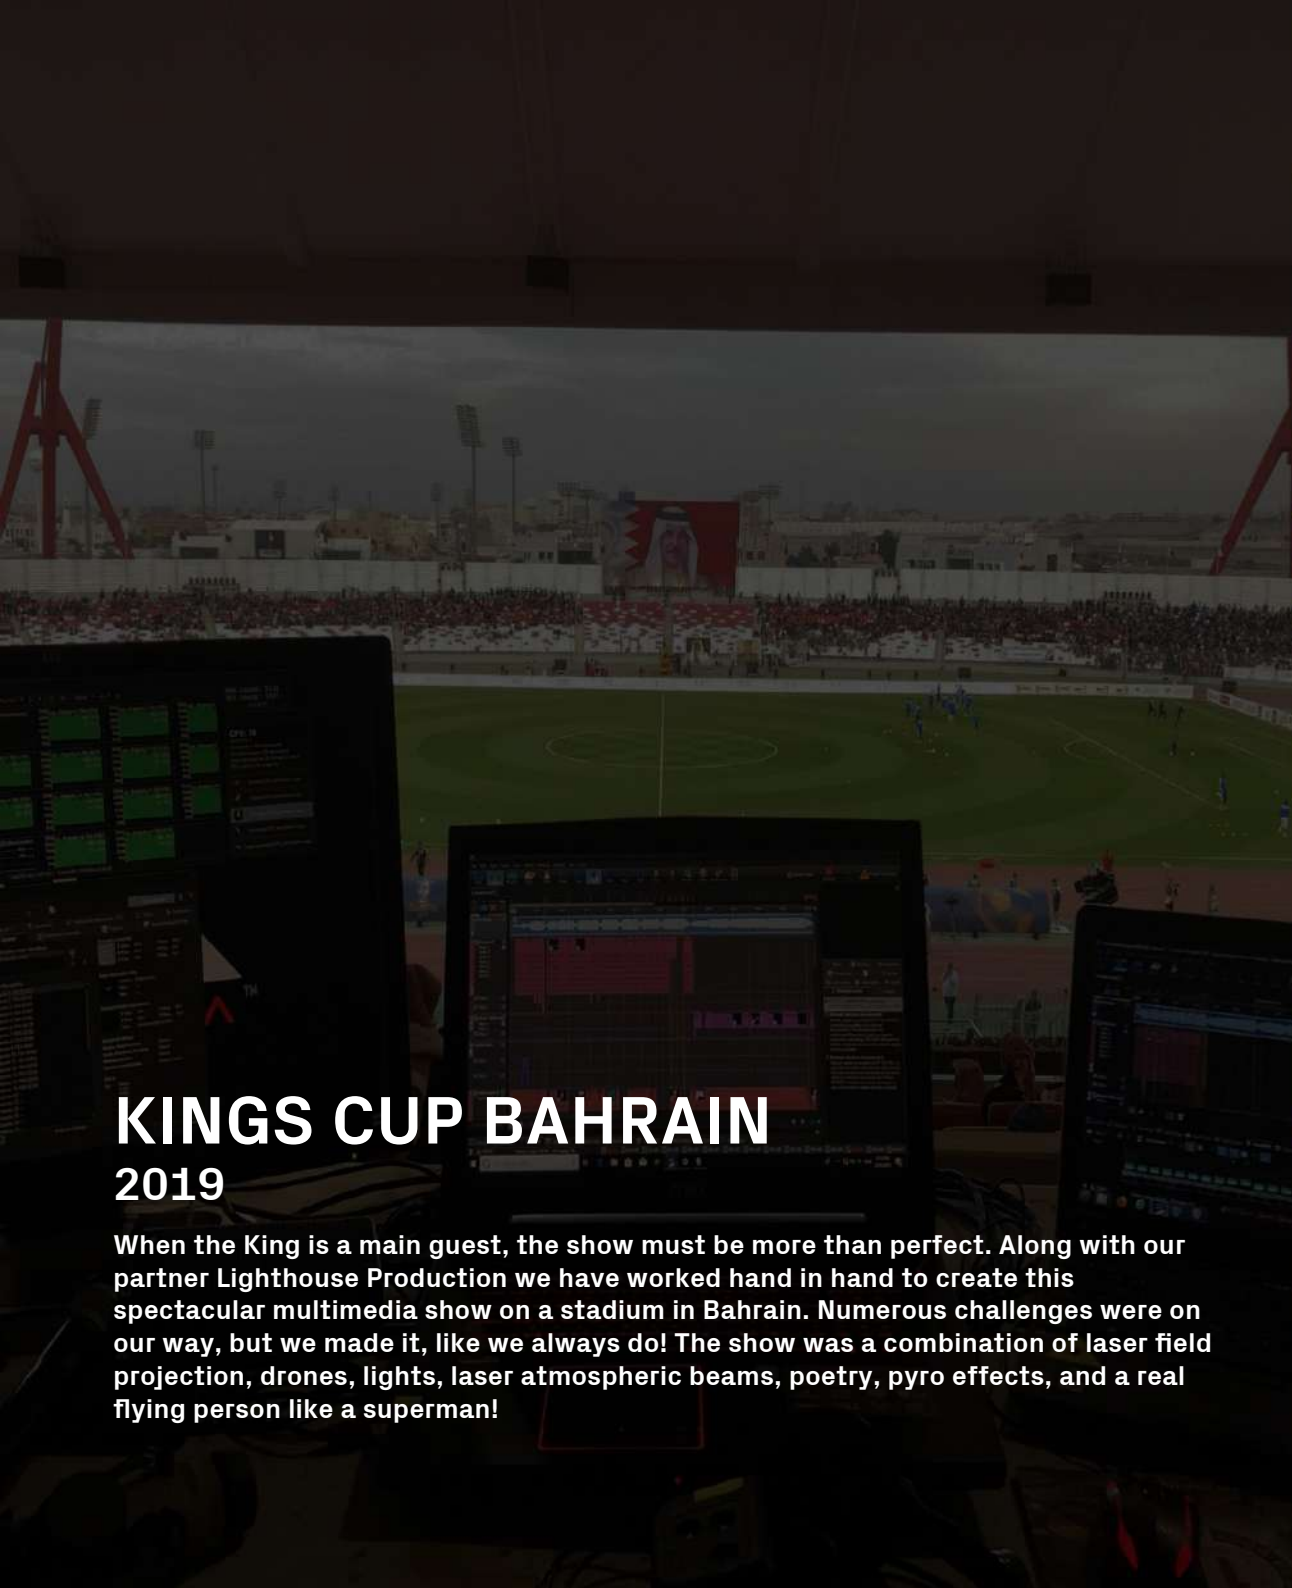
KINGS CUP BAHRAIN
2019

When the King is a main guest, the show must be more than perfect. Along with our partner Lighthouse Production we have worked hand in hand to create this spectacular multimedia show on a stadium in Bahrain. Numerous challenges were on our way, but we made it, like we always do! The show was a combination of laser field projection, drones, lights, laser atmospheric beams, poetry, pyro effects, and a real flying person like a superman!